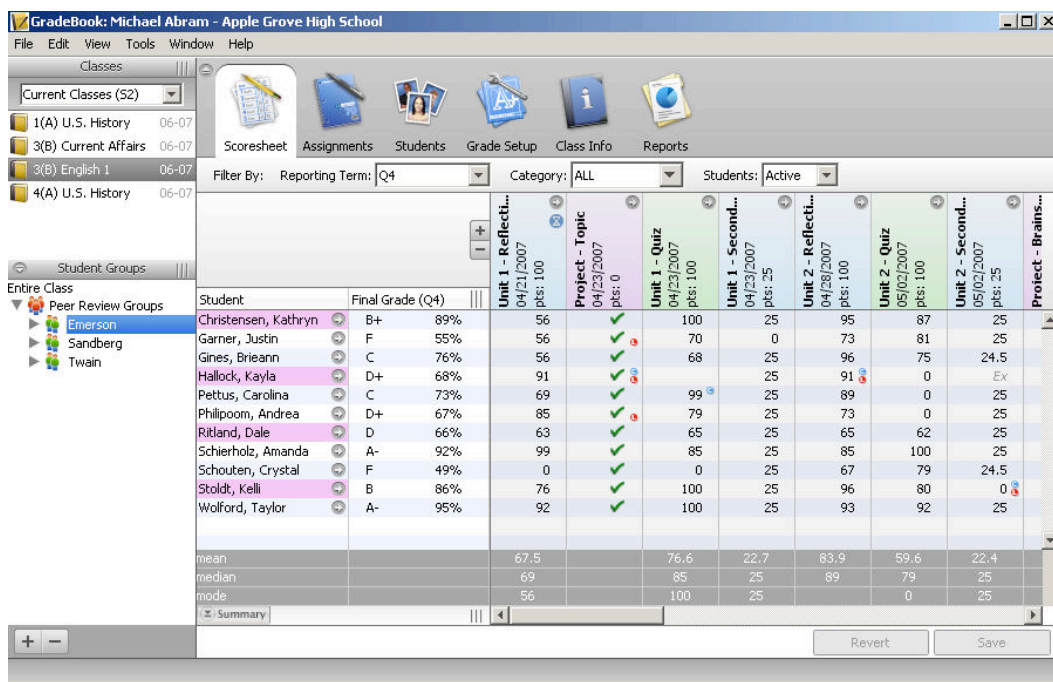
GradeBook: Michael Abram - Apple Grove High School

File Edit View Tools Window Help

Classes

Current Classes (S2)

1(A) U.S. History 06-07
3(B) Current Affairs 06-07
3(B) English 1 06-07
4(A) U.S. History 06-07

Student Groups

Entire Class
Peer Review Groups
Emerson
Sandberg
Twain

Scoresheet Assignments Students Grade Setup Class Info Reports

Filter By: Reporting Term: Q4 Category: ALL Students: Active

| Student | Final Grade (Q4) | | Unit 1 - Reflecti... 04/21/2007 pts: 100 | Project - Topic 04/23/2007 pts: 0 | Unit 1 - Quiz 04/23/2007 pts: 100 | Unit 1 - Second... 04/23/2007 pts: 25 | Unit 2 - Reflecti... 04/28/2007 pts: 100 | Unit 2 - Quiz 05/02/2007 pts: 100 | Unit 2 - Second... 05/02/2007 pts: 25 | Project - Brains... |
|---|---|---|---|---|---|---|---|---|---|---|
| Christensen, Kathryn | B+ | 89% | 56 | ✔ | 100 | 25 | 95 | 87 | 25 | |
| Garner, Justin | F | 55% | 56 | ✔ | 70 | 0 | 73 | 81 | 25 | |
| Gines, Brieann | C | 76% | 56 | ✔ | 68 | 25 | 96 | 75 | 24.5 | |
| Hallock, Kayla | D+ | 68% | 91 | ✔ | | 25 | 91 | 0 | Ex | |
| Pettus, Carolina | C | 73% | 69 | ✔ | 99 | 25 | 89 | 0 | 25 | |
| Philipoom, Andrea | D+ | 67% | 85 | ✔ | 79 | 25 | 73 | 0 | 25 | |
| Ritland, Dale | D | 66% | 63 | ✔ | 65 | 25 | 65 | 62 | 25 | |
| Schierholz, Amanda | A- | 92% | 99 | ✔ | 85 | 25 | 85 | 100 | 25 | |
| Schouten, Crystal | F | 49% | 0 | ✔ | 0 | 25 | 67 | 79 | 24.5 | |
| Stoldt, Kelli | B | 86% | 76 | ✔ | 100 | 25 | 96 | 80 | 0 | |
| Wolford, Taylor | A- | 95% | 92 | ✔ | 100 | 25 | 93 | 92 | 25 | |
| mean | | | 67.5 | | 76.6 | 22.7 | 83.9 | 59.6 | 22.4 | |
| median | | | 69 | | 85 | 25 | 89 | 79 | 25 | |
| mode | | | 56 | | 100 | 25 | | 0 | 25 | |

Summary

Revert Save